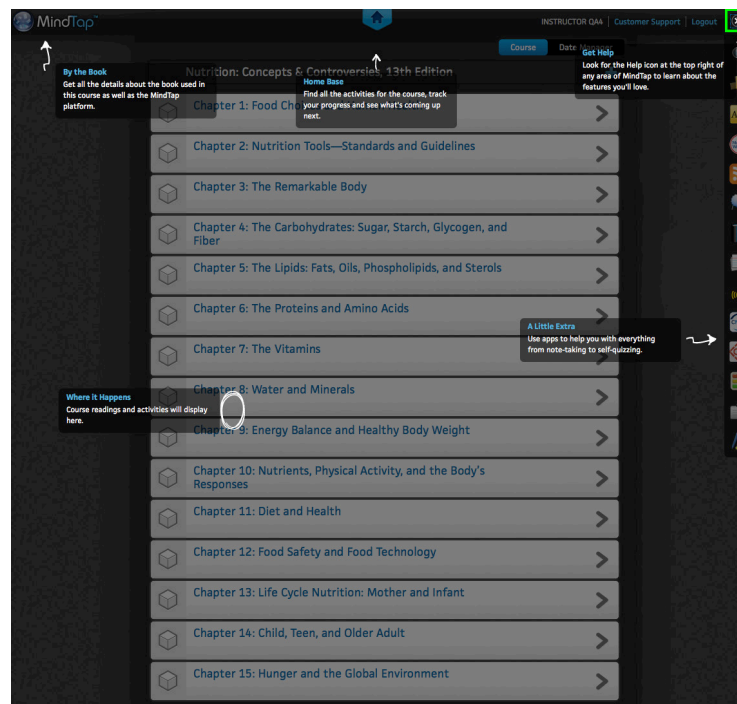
MindTap

INSTRUCTOR QA4 | Customer Support | Logout

Course Date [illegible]

By the Book
Get all the details about the book used in this course as well as the MindTap platform.

Nutrition: Concepts & Controversies, 13th Edition

Home Base
Find all the activities for the course, track your progress and see what's coming up next.

Get Help
Look for the Help icon at the top right of any area of MindTap to learn about the features you'll love.

Chapter 1: Food Cho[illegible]

Chapter 2: Nutrition Tools—Standards and Guidelines

Chapter 3: The Remarkable Body

Chapter 4: The Carbohydrates: Sugar, Starch, Glycogen, and Fiber

Chapter 5: The Lipids: Fats, Oils, Phospholipids, and Sterols

Chapter 6: The Proteins and Amino Acids

A Little Extra
Use apps to help you with everything from note-taking to self-quizzing.

Chapter 7: The Vitamins

Where it Happens
Course readings and activities will display here.

Chapter 8: Water and Minerals

Chapter 9: Energy Balance and Healthy Body Weight

Chapter 10: Nutrients, Physical Activity, and the Body's Responses

Chapter 11: Diet and Health

Chapter 12: Food Safety and Food Technology

Chapter 13: Life Cycle Nutrition: Mother and Infant

Chapter 14: Child, Teen, and Older Adult

Chapter 15: Hunger and the Global Environment